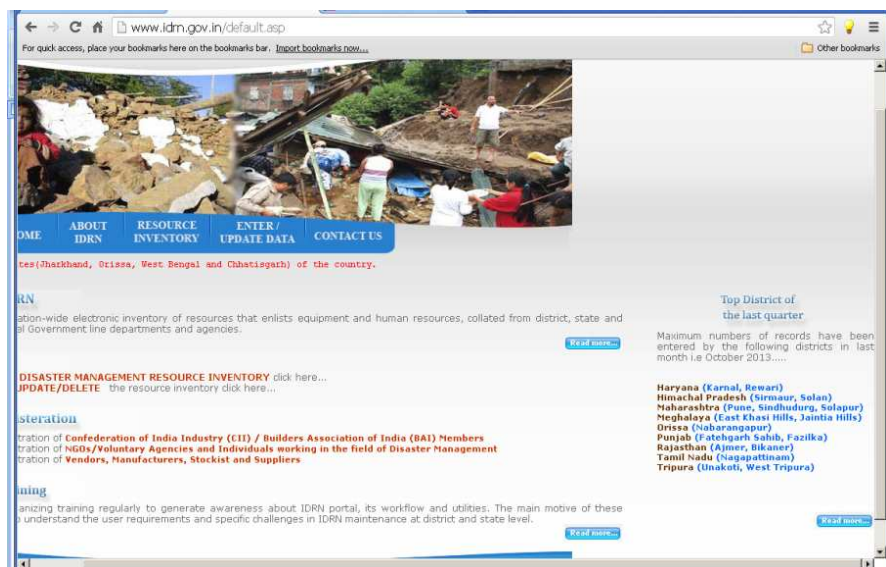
www.idm.gov.in/default.asp

For quick access, place your bookmarks here on the bookmarks bar. Import bookmarks now...

Other bookmarks

OME | ABOUT IDRN | RESOURCE INVENTORY | ENTER / UPDATE DATA | CONTACT US

tes(Jharkhand, Orissa, West Bengal and Chhatisgarh) of the country.

RN

ation-wide electronic inventory of resources that enlists equipment and human resources, collated from district, state and al Government line departments and agencies.

Read more...

DISASTER MANAGEMENT RESOURCE INVENTORY click here...
UPDATE/DELETE the resource inventory click here...

istration

tration of Confederation of India Industry (CII) / Builders Association of India (BAI) Members
tration of NGOs/Voluntary Agencies and Individuals working in the field of Disaster Management
tration of Vendors, Manufacturers, Stockist and Suppliers

ining

anizing training regularly to generate awareness about IDRN portal, its workflow and utilities. The main motive of these understand the user requirements and specific challenges in IDRN maintenance at district and state level.

Read more...

Top District of the last quarter

Maximum numbers of records have been entered by the following districts in last month i.e October 2013.....

Haryana (Karnal, Rewari)
Himachal Pradesh (Sirmaur, Solan)
Maharashtra (Pune, Sindhudurg, Solapur)
Meghalaya (East Khasi Hills, Jaintia Hills)
Orissa (Nabarangapur)
Punjab (Fatehgarh Sahib, Fazilka)
Rajasthan (Ajmer, Bikaner)
Tamil Nadu (Nagapattinam)
Tripura (Unakoti, West Tripura)

Read more...